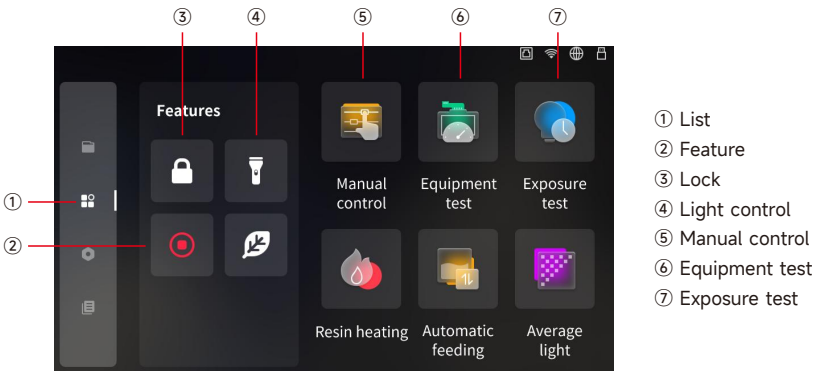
③ ④ ⑤ ⑥ ⑦

① 
② 

Features

Manual control

Equipment test

Exposure test

Resin heating

Automatic feeding

Average light

① List
② Feature
③ Lock
④ Light control
⑤ Manual control
⑥ Equipment test
⑦ Exposure test